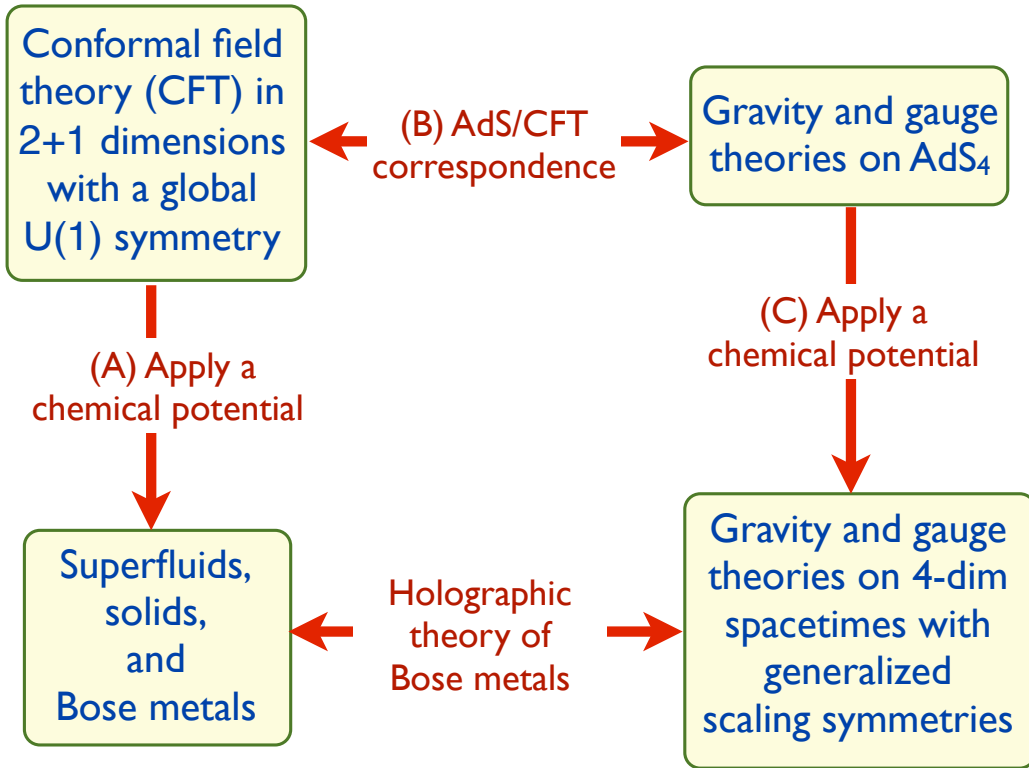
Conformal field theory (CFT) in 2+1 dimensions with a global U(1) symmetry

(B) AdS/CFT correspondence

Gravity and gauge theories on AdS$_4$

(A) Apply a chemical potential

(C) Apply a chemical potential

Superfluids, solids, and Bose metals

Holographic theory of Bose metals

Gravity and gauge theories on 4-dim spacetimes with generalized scaling symmetries